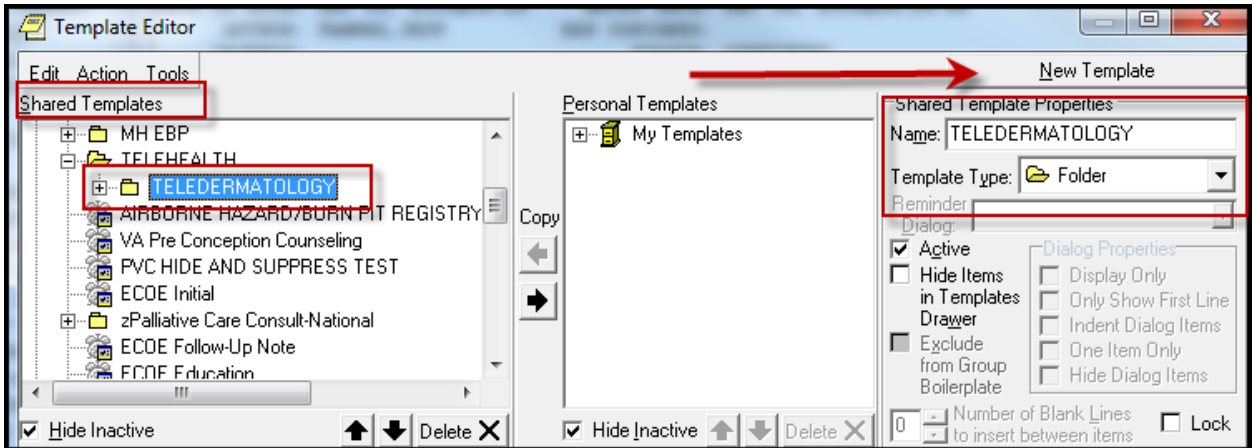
Template Editor

Edit Action Tools

New Template

Shared Templates

MH EBP
TELEHEALTH
TELEDERMATOLOGY
AIRBORNE HAZARD/BURN PIT REGISTRY
VA Pre Conception Counseling
PVC HIDE AND SUPPRESS TEST
ECOE Initial
zPalliative Care Consult-National
ECOE Follow-Up Note
ECOE Education

Hide Inactive

Delete

Copy

Personal Templates

My Templates

Hide Inactive

Delete

Shared Template Properties

Name: TELEDERMATOLOGY

Template Type: Folder

Reminder Dialog:

Active

Hide Items in Templates Drawer

Exclude from Group Boilerplate

Dialog Properties

Display Only

Only Show First Line

Indent Dialog Items

One Item Only

Hide Dialog Items

0 Number of Blank Lines to insert between items

Lock